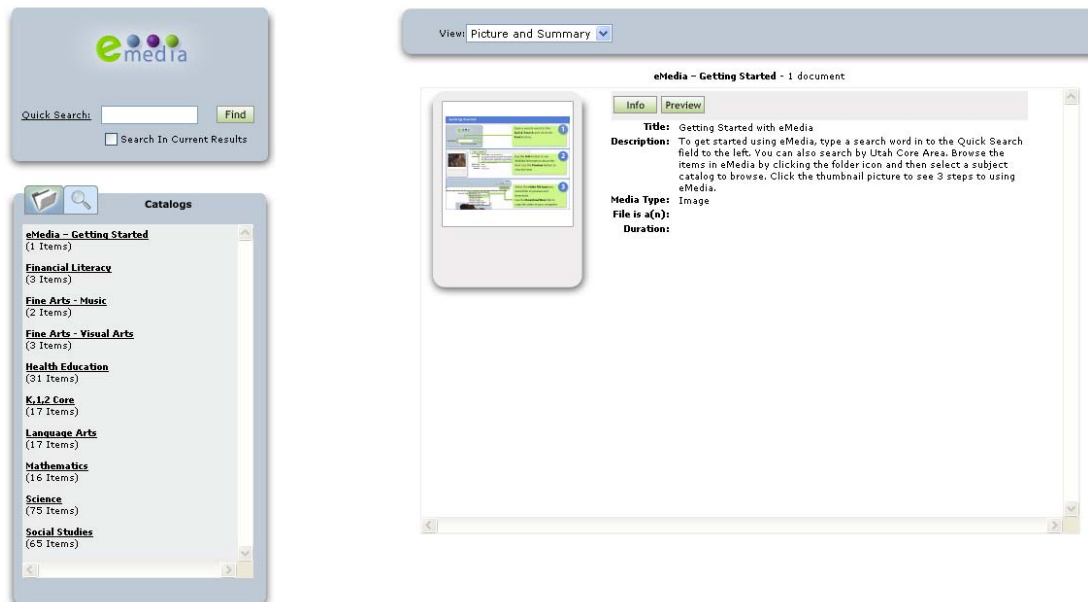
emedia

Quick Search: Find

Search In Current Results

Catalogs

eMedia - Getting Started
(1 Items)

Financial Literacy
(3 Items)

Fine Arts - Music
(2 Items)

Fine Arts - Visual Arts
(3 Items)

Health Education
(31 Items)

K,1,2 Core
(17 Items)

Language Arts
(17 Items)

Mathematics
(16 Items)

Science
(75 Items)

Social Studies
(65 Items)

View: Picture and Summary

eMedia - Getting Started - 1 document

Info Preview

Title: Getting Started with eMedia
Description: To get started using eMedia, type a search word in to the Quick Search field to the left. You can also search by Utah Core Area. Browse the items in eMedia by clicking the folder icon and then select a subject catalog to browse. Click the thumbnail picture to see 3 steps to using eMedia.
Media Type: Image
File is a(n):
Duration: